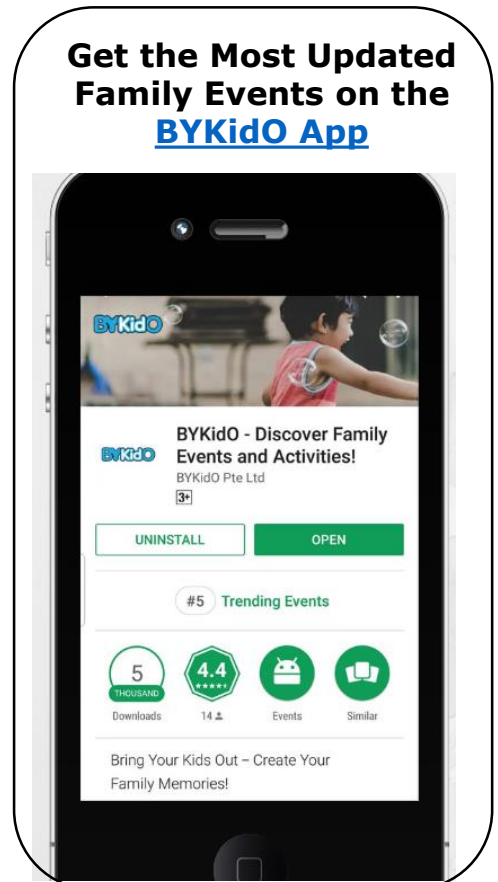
Get the Most Updated Family Events on the BYKidO App

BYKidO

BYKidO

BYKidO - Discover Family Events and Activities!

BYKidO Pte Ltd

3+

UNINSTALL

OPEN

#5 Trending Events

5 THOUSAND

Downloads

4.4 ★★★★★

14

Events

Similar

Bring Your Kids Out – Create Your Family Memories!